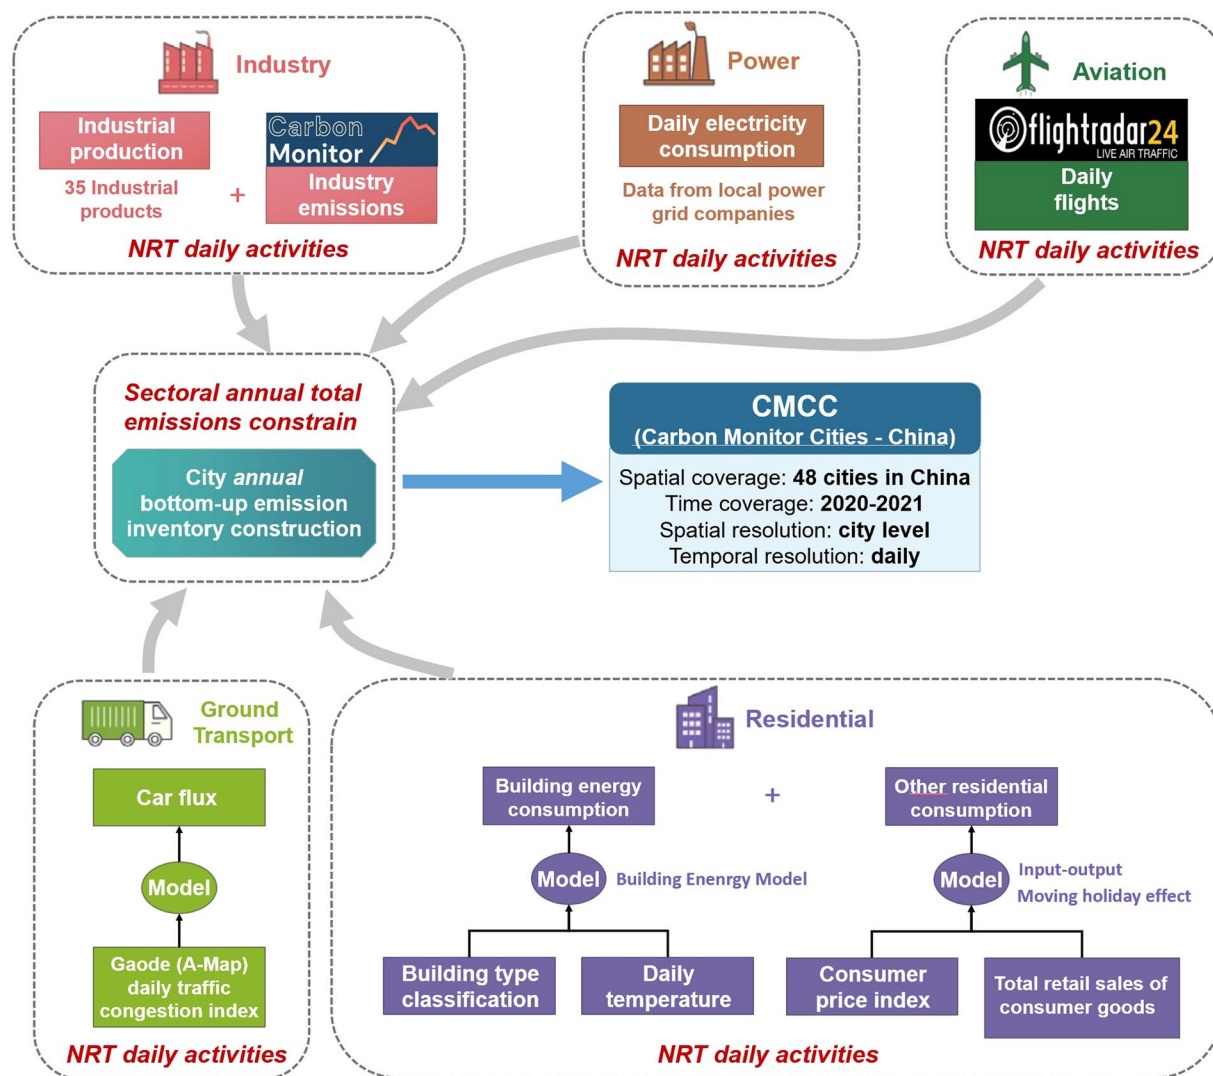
Industry

Industrial production

35 Industrial products

+

Carbon Monitor

Industry emissions

NRT daily activities

Power

Daily electricity consumption

Data from local power grid companies

NRT daily activities

Aviation

flightradar24 LIVE AIR TRAFFIC

Daily flights

NRT daily activities

Sectoral annual total emissions constrain

City annual bottom-up emission inventory construction

CMCC
(Carbon Monitor Cities - China)

Spatial coverage: 48 cities in China
Time coverage: 2020-2021
Spatial resolution: city level
Temporal resolution: daily

Ground Transport

Car flux

Model

Gaode (A-Map) daily traffic congestion index

NRT daily activities

Residential

Building energy consumption

+

Other residential consumption

Model

Building Enenrgy Model

Model

Input-output
Moving holiday effect

Building type classification

Daily temperature

Consumer price index

Total retail sales of consumer goods

NRT daily activities